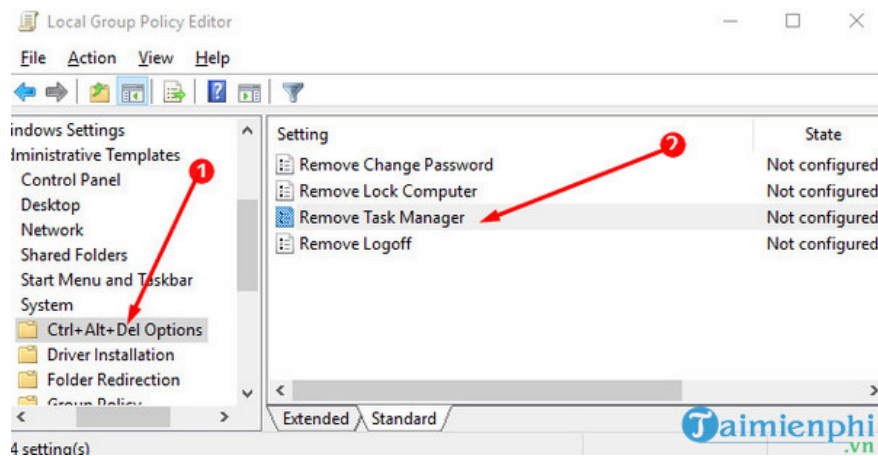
Local Group Policy Editor

File Action View Help

indows Settings
dministrative Templates
Control Panel
Desktop
Network
Shared Folders
Start Menu and Taskbar
System
Ctrl+Alt+Del Options
Driver Installation
Folder Redirection
Group Policy

1

| Setting | State |
|---|---|
| Remove Change Password | Not configured |
| Remove Lock Computer | Not configured |
| Remove Task Manager | Not configured |
| Remove Logoff | Not configured |

2

Extended Standard

4 setting(s)

Taimienphi .vn